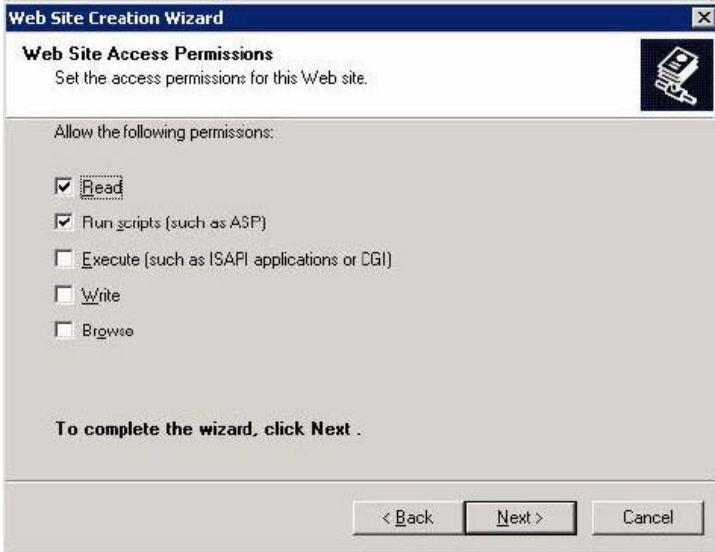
Web Site Creation Wizard

Web Site Access Permissions
Set the access permissions for this Web site.

Allow the following permissions:

☑ Read
☑ Run scripts (such as ASP)
☐ Execute (such as ISAPI applications or CGI)
☐ Write
☐ Browse

To complete the wizard, click Next .

< Back | Next > | Cancel